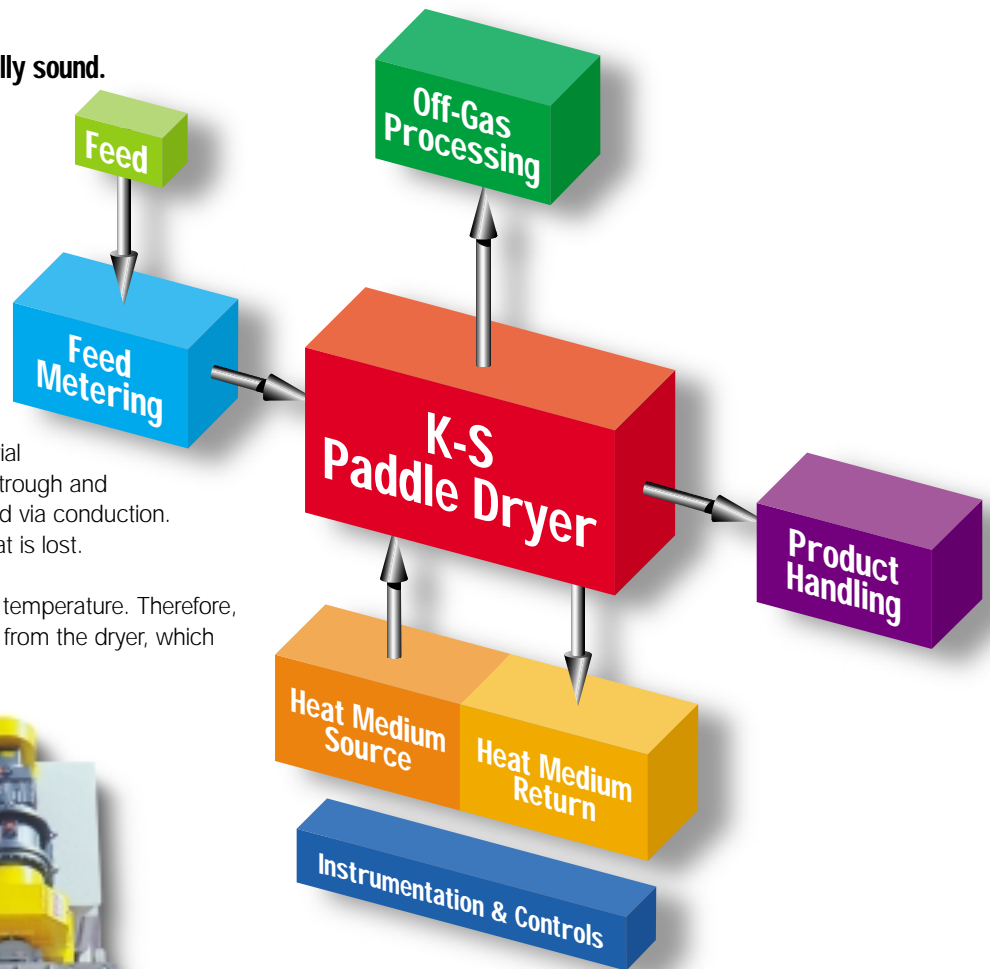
lly sound.

ial
trough and
d via conduction.
at is lost.

temperature. Therefore,
from the dryer, which

Feed

Off-Gas Processing

Feed Metering

K-S Paddle Dryer

Product Handling

Heat Medium Source

Heat Medium Return

Instrumentation & Controls